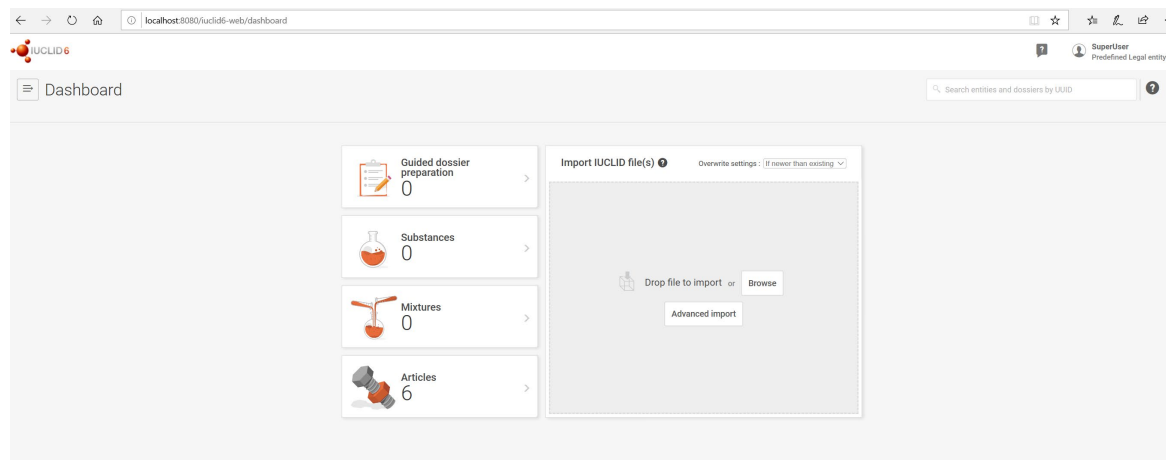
localhost:8080/iuclid6-web/dashboard

IUCLID6

SuperUser
Predefined Legal entity

Dashboard

Search entities and dossiers by UUID

Guided dossier preparation
0

Substances
0

Mixtures
0

Articles
6

Import IUCLID file(s)

Overwrite settings : If newer than existing

Drop file to import or Browse

Advanced import